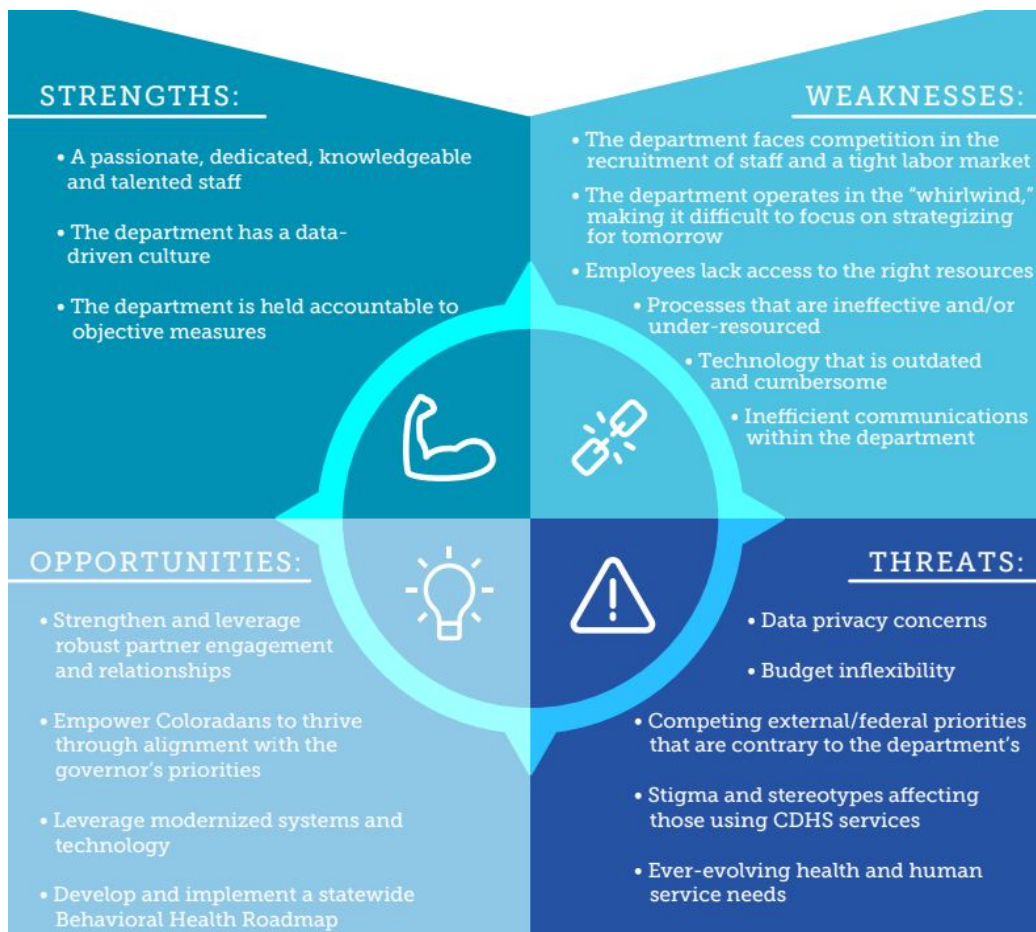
STRENGTHS:

• A passionate, dedicated, knowledgeable and talented staff

• The department has a data-driven culture

• The department is held accountable to objective measures

WEAKNESSES:

• The department faces competition in the recruitment of staff and a tight labor market

• The department operates in the "whirlwind," making it difficult to focus on strategizing for tomorrow

• Employees lack access to the right resources

• Processes that are ineffective and/or under-resourced

• Technology that is outdated and cumbersome

• Inefficient communications within the department

OPPORTUNITIES:

• Strengthen and leverage robust partner engagement and relationships

• Empower Coloradans to thrive through alignment with the governor's priorities

• Leverage modernized systems and technology

• Develop and implement a statewide Behavioral Health Roadmap

THREATS:

• Data privacy concerns

• Budget inflexibility

• Competing external/federal priorities that are contrary to the department's

• Stigma and stereotypes affecting those using CDHS services

• Ever-evolving health and human service needs